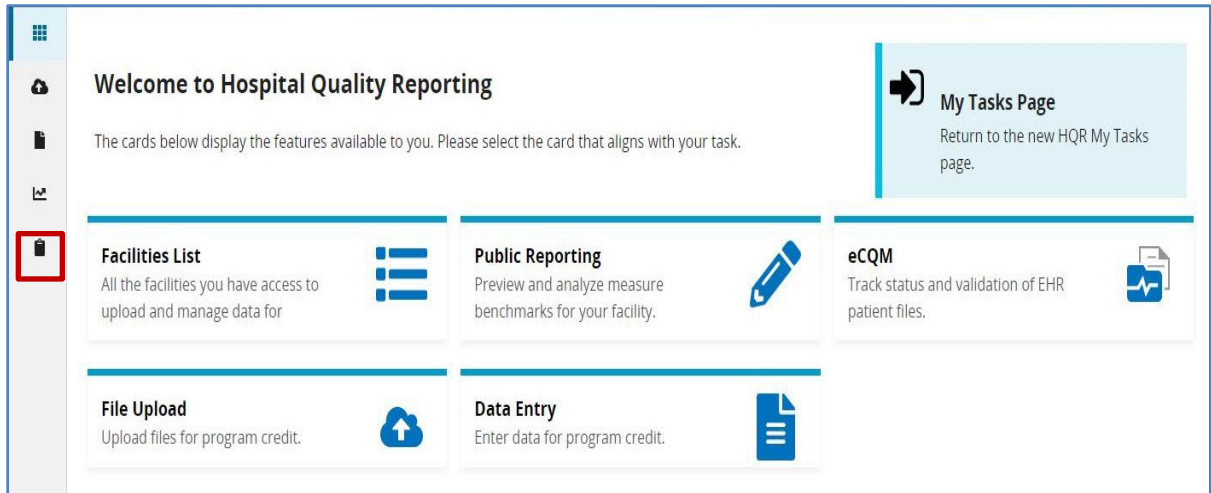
Welcome to Hospital Quality Reporting

The cards below display the features available to you. Please select the card that aligns with your task.

My Tasks Page
Return to the new HQR My Tasks page.

Facilities List
All the facilities you have access to upload and manage data for

Public Reporting
Preview and analyze measure benchmarks for your facility.

eCQM
Track status and validation of EHR patient files.

File Upload
Upload files for program credit.

Data Entry
Enter data for program credit.